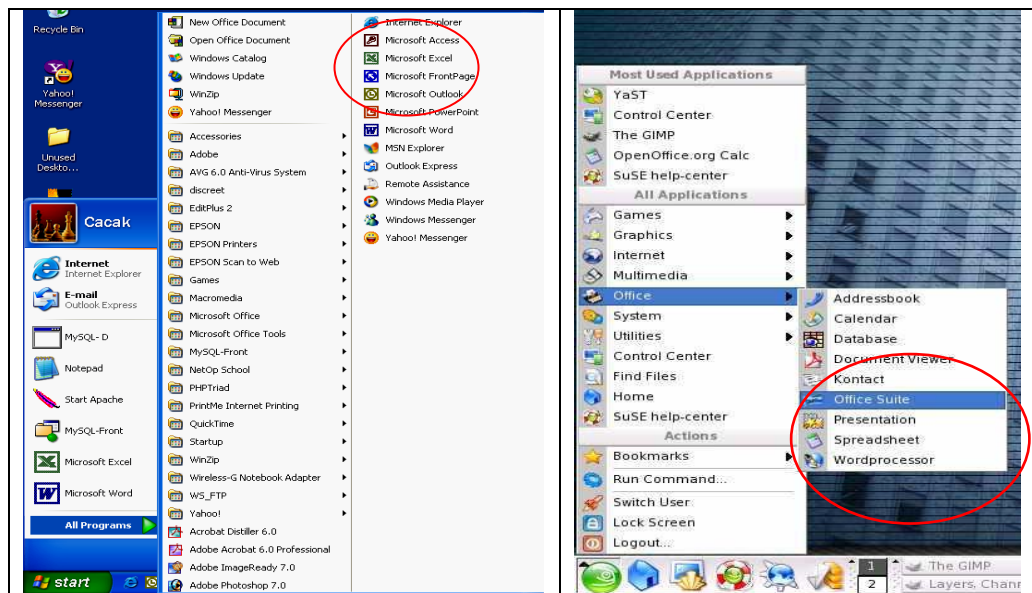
Recycle Bin

Yahoo! Messenger

Unused Deskto...

Cacak

Internet
Internet Explorer

E-mail
Outlook Express

MySQL- D

Notepad

Start Apache

MySQL-Front

Microsoft Excel

Microsoft Word

All Programs

start

New Office Document
Open Office Document
Windows Catalog
Windows Update
WinZip
Yahoo! Messenger
Accessories
Adobe
AVG 6.0 Anti-Virus System
discreet
EditPlus 2
EPSON
EPSON Printers
EPSON Scan to Web
Games
Macromedia
Microsoft Office
Microsoft Office Tools
MySQL-Front
NetOp School
PHPTriad
PrintMe Internet Printing
QuickTime
Startup
WinZip
Wireless-G Notebook Adapter
WS_FTP
Yahoo!
Acrobat Distiller 6.0
Adobe Acrobat 6.0 Professional
Adobe ImageReady 7.0
Adobe Photoshop 7.0

Internet Explorer
Microsoft Access
Microsoft Excel
Microsoft FrontPage
Microsoft Outlook
Microsoft PowerPoint
Microsoft Word
MSN Explorer
Outlook Express
Remote Assistance
Windows Media Player
Windows Messenger
Yahoo! Messenger

Most Used Applications
YaST
Control Center
The GIMP
OpenOffice.org Calc
SuSE help-center
All Applications
Games
Graphics
Internet
Multimedia
Office
System
Utilities
Control Center
Find Files
Home
SuSE help-center
Actions
Bookmarks
Run Command...
Switch User
Lock Screen
Logout...

Addressbook
Calendar
Database
Document Viewer
Kontact
Office Suite
Presentation
Spreadsheet
Wordprocessor

1
2
The GIMP
Layers, Chann